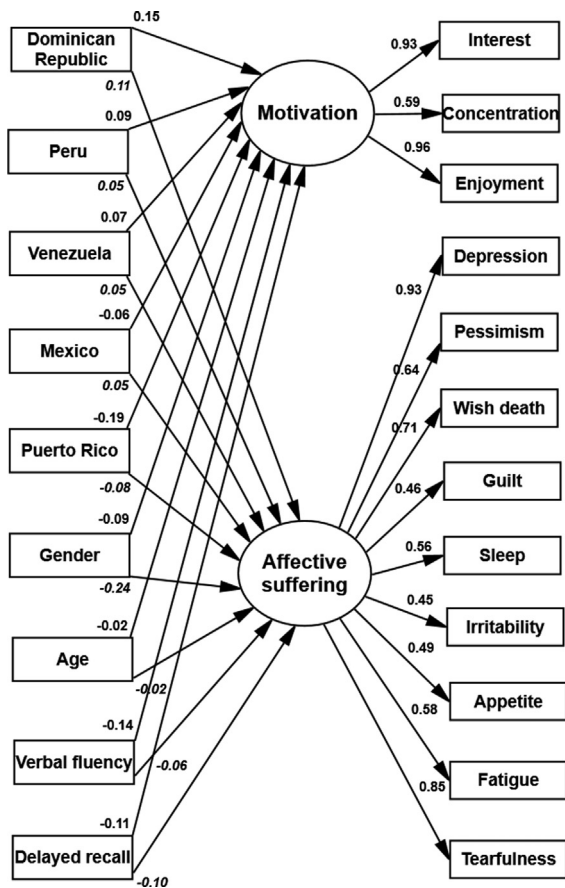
Dominican Republic
0.15
0.11
Peru
0.09
0.05
Venezuela
0.07
0.05
Mexico
-0.06
0.05
Puerto Rico
-0.19
-0.08
Gender
-0.09
-0.24
Age
-0.02
-0.02
Verbal fluency
-0.14
-0.06
Delayed recall
-0.11
-0.10
Motivation
Affective suffering
0.93
Interest
0.59
Concentration
0.96
Enjoyment
Depression
0.93
Pessimism
0.64
Wish death
0.71
Guilt
0.46
Sleep
0.56
Irritability
0.45
Appetite
0.49
0.58
Fatigue
0.85
Tearfulness